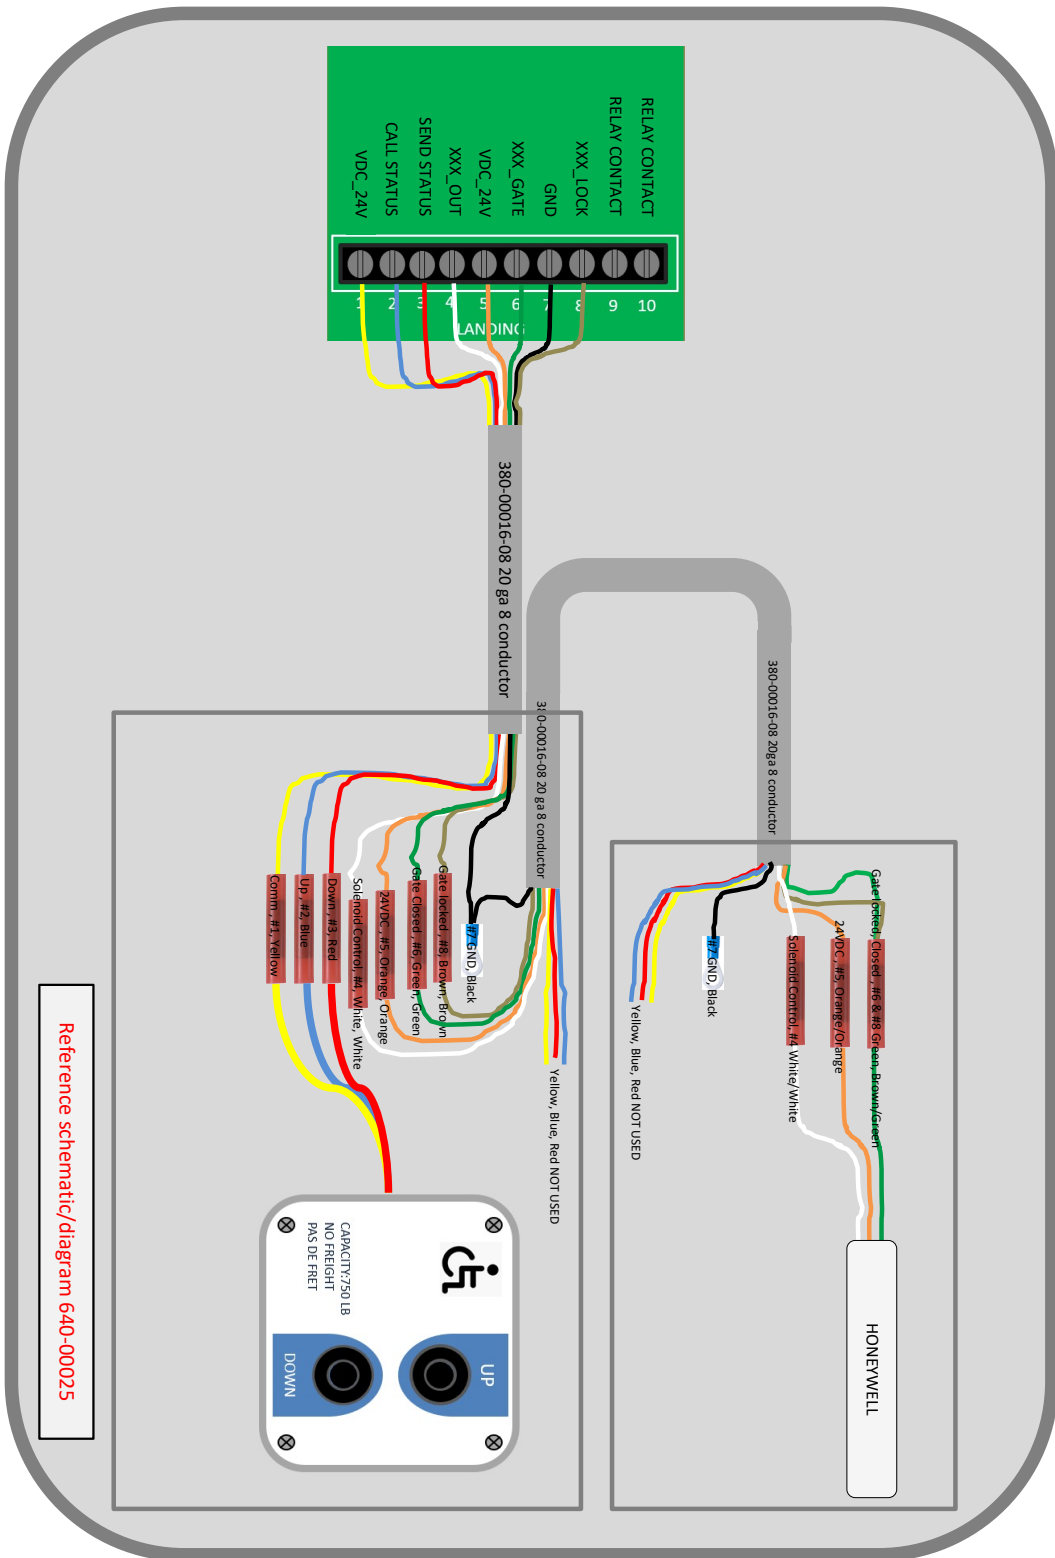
RELAY CONTACT
RELAY CONTACT
XXX_LOCK
GND
XXX_GATE
VDC_24V
XXX_OUT
SEND STATUS
CALL STATUS
VDC_24V

1 2 3 4 5 6 7 8 9 10
LANDING

380-00016-08 20 ga 8 conductor

380-00016-08 20 ga 8 conductor

380-00016-08 20ga 8 conductor

Comm., #1, Yellow
Up, #2, Blue
Down, #3, Red
Solenoid Control, #4, White, White
24VDC, #5, Orange, Orange
Gate Closed, #6, Green, Green
Gate locked, #8, Brown, Brown
#7, GND, Black

Yellow, Blue, Red NOT USED

Yellow, Blue, Red NOT USED
#7, GND, Black
Solenoid Control, #4 White/White
24VDC, #5, Orange/Orange
Gate locked, Closed, #6 & #8 Green, Brown/Green

HONEYWELL

CAPACITY:750 LB
NO FREIGHT
PAS DE FRET

UP
DOWN

Reference schematic/diagram 640-00025